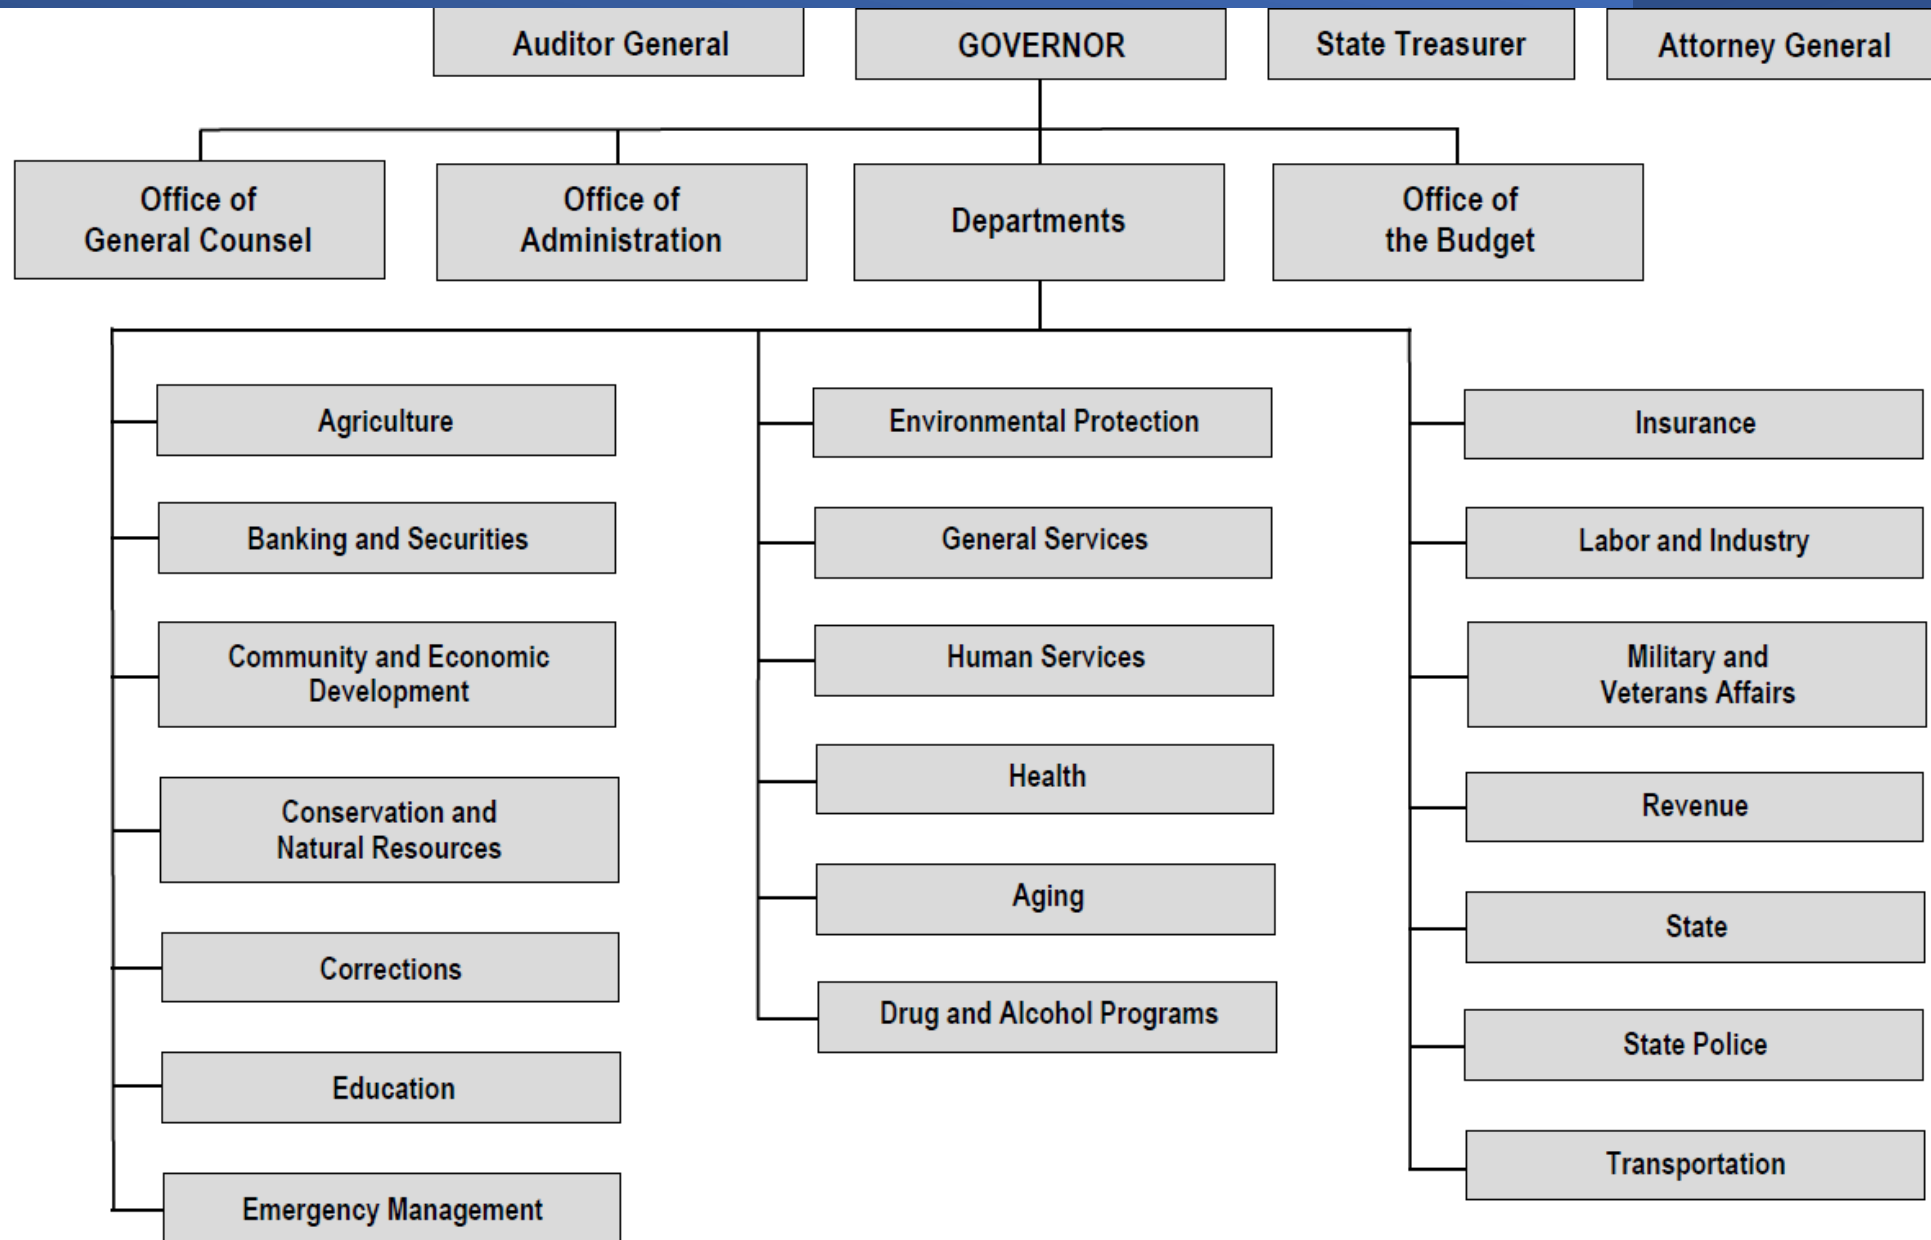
Auditor General
GOVERNOR
State Treasurer
Attorney General

Office of General Counsel
Office of Administration
Departments
Office of the Budget

Agriculture
Banking and Securities
Community and Economic Development
Conservation and Natural Resources
Corrections
Education
Emergency Management

Environmental Protection
General Services
Human Services
Health
Aging
Drug and Alcohol Programs

Insurance
Labor and Industry
Military and Veterans Affairs
Revenue
State
State Police
Transportation